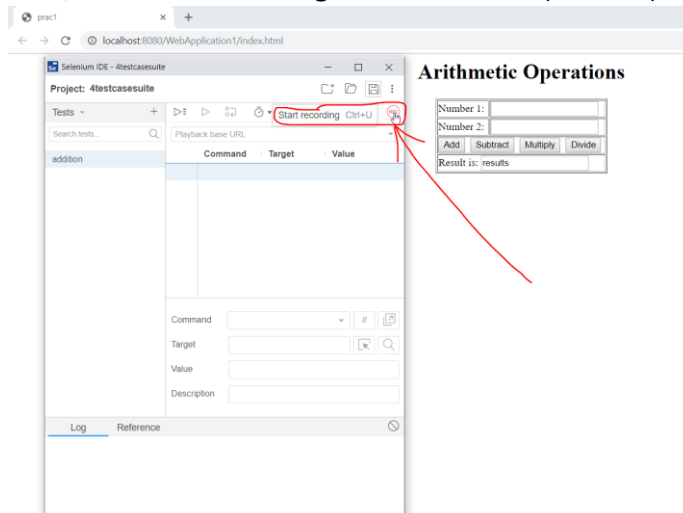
prac1 × +

localhost:8080/WebApplication1/index.html

Selenium IDE - 4testcasesuite

Project: 4testcasesuite

Tests +

Search tests...

addition

Start recording Ctrl+U

Playback base URL

| Command | Target | Value |
|---|---|---|

Command

Target

Value

Description

Log Reference

Arithmetic Operations

| Number 1: | |
|---|---|
| Number 2: | |
| Add Subtract Multiply Divide | |
| Result is: | results |